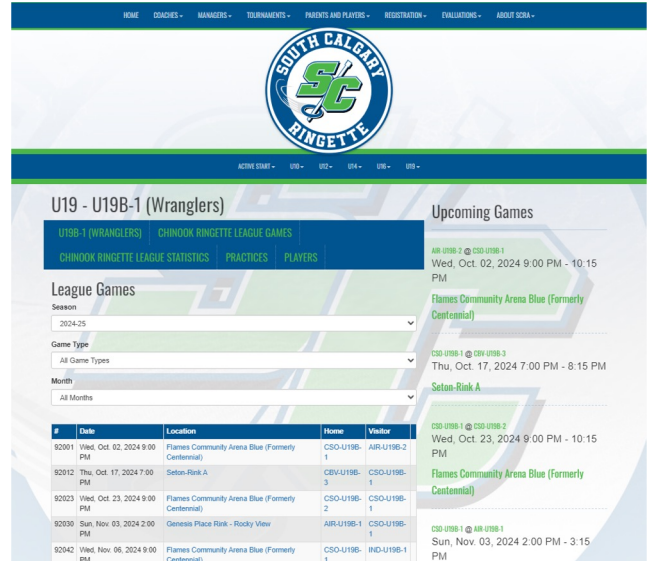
HOME COACHES ▾ MANAGERS ▾ TOURNAMENTS ▾ PARENTS AND PLAYERS ▾ REGISTRATION ▾ EVALUATIONS ▾ ABOUT SCRA ▾

SOUTH CALGARY
SC
RINGETTE

ACTIVE START ▾ U10 ▾ U12 ▾ U14 ▾ U16 ▾ U19 ▾

U19 - U19B-1 (Wranglers)

U19B-1 (WRANGLERS) CHINOOK RINGETTE LEAGUE GAMES
CHINOOK RINGETTE LEAGUE STATISTICS PRACTICES PLAYERS

League Games

Season
2024-25

Game Type
All Game Types

Month
All Months

| # | Date | Location | Home | Visitor |
|---|---|---|---|---|
| 92001 | Wed, Oct. 02, 2024 9:00 PM | Flames Community Arena Blue (Formerly Centennial) | CSO-U19B-1 | AIR-U19B-2 |
| 92012 | Thu, Oct. 17, 2024 7:00 PM | Seton-Rink A | CBV-U19B-3 | CSO-U19B-1 |
| 92023 | Wed, Oct. 23, 2024 9:00 PM | Flames Community Arena Blue (Formerly Centennial) | CSO-U19B-2 | CSO-U19B-1 |
| 92030 | Sun, Nov. 03, 2024 2:00 PM | Genesis Place Rink - Rocky View | AIR-U19B-1 | CSO-U19B-1 |
| 92042 | Wed, Nov. 06, 2024 9:00 PM | Flames Community Arena Blue (Formerly Centennial) | CSO-U19B-1 | IND-U19B-1 |

Upcoming Games

AIR-U19B-2 @ CSO-U19B-1
Wed, Oct. 02, 2024 9:00 PM - 10:15 PM
Flames Community Arena Blue (Formerly Centennial)

CSO-U19B-1 @ CBV-U19B-3
Thu, Oct. 17, 2024 7:00 PM - 8:15 PM
Seton-Rink A

CSO-U19B-1 @ CSO-U19B-2
Wed, Oct. 23, 2024 9:00 PM - 10:15 PM
Flames Community Arena Blue (Formerly Centennial)

CSO-U19B-1 @ AIR-U19B-1
Sun, Nov. 03, 2024 2:00 PM - 3:15 PM